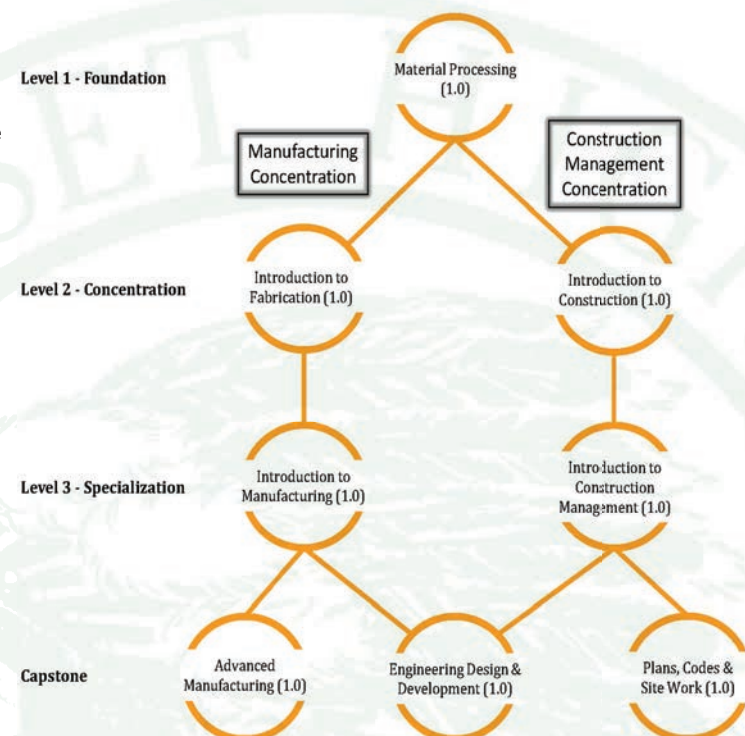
Level 1 - Foundation

Material Processing (1.0)

Manufacturing Concentration

Construction Management Concentration

Level 2 - Concentration

Introduction to Fabrication (1.0)

Introduction to Construction (1.0)

Level 3 - Specialization

Introduction to Manufacturing (1.0)

Introduction to Construction Management (1.0)

Capstone

Advanced Manufacturing (1.0)

Engineering Design & Development (1.0)

Plans, Codes & Site Work (1.0)